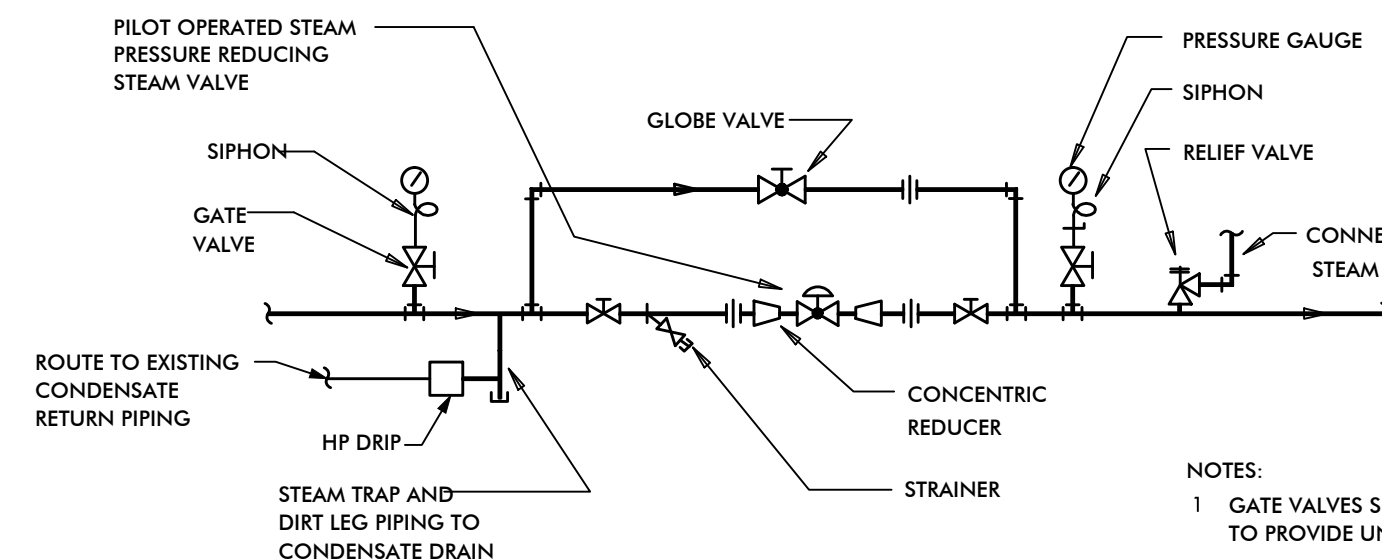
PILOT OPERATED STEAM PRESSURE REDUCING STEAM VALVE

PRESSURE GAUGE

SIPHON

GLOBE VALVE

SIPHON

RELIEF VALVE

GATE VALVE

CONNE
STEAM

ROUTE TO EXISTING CONDENSATE RETURN PIPING

CONCENTRIC REDUCER

HP DRIP

NOTES:

STEAM TRAP AND DIRT LEG PIPING TO CONDENSATE DRAIN

STRAINER

1 GATE VALVES S
TO PROVIDE UN